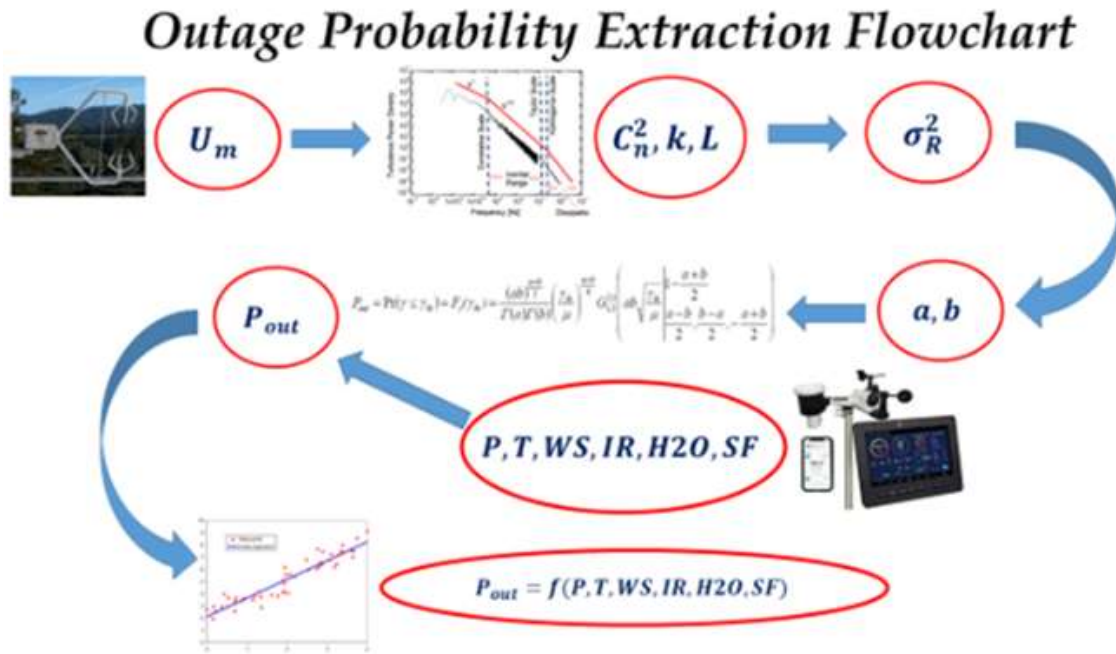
Outage Probability Extraction Flowchart

$U_m$

Turbulence Power Density

Inertial Range

Frequency [Hz]

Dissipation

$C_n^2, k, L$

$\sigma_R^2$

$P_{out}$

$P_{out} = \Pr(\gamma \le \gamma_{th}) = F(\gamma_{th}) = \frac{(ab)^{\frac{a+b}{2}}}{\Gamma(a)\Gamma(b)} \left(\frac{\gamma_{th}}{\mu}\right)^{\frac{a+b}{4}} G_{1,3}^{2,1}\left(ab\sqrt{\frac{\gamma_{th}}{\mu}} \middle| \begin{matrix} 1-\frac{a+b}{2} \\ \frac{a-b}{2}, \frac{b-a}{2}, -\frac{a+b}{2} \end{matrix}\right)$

$a, b$

$P, T, WS, IR, H2O, SF$

$P_{out} = f(P, T, WS, IR, H2O, SF)$